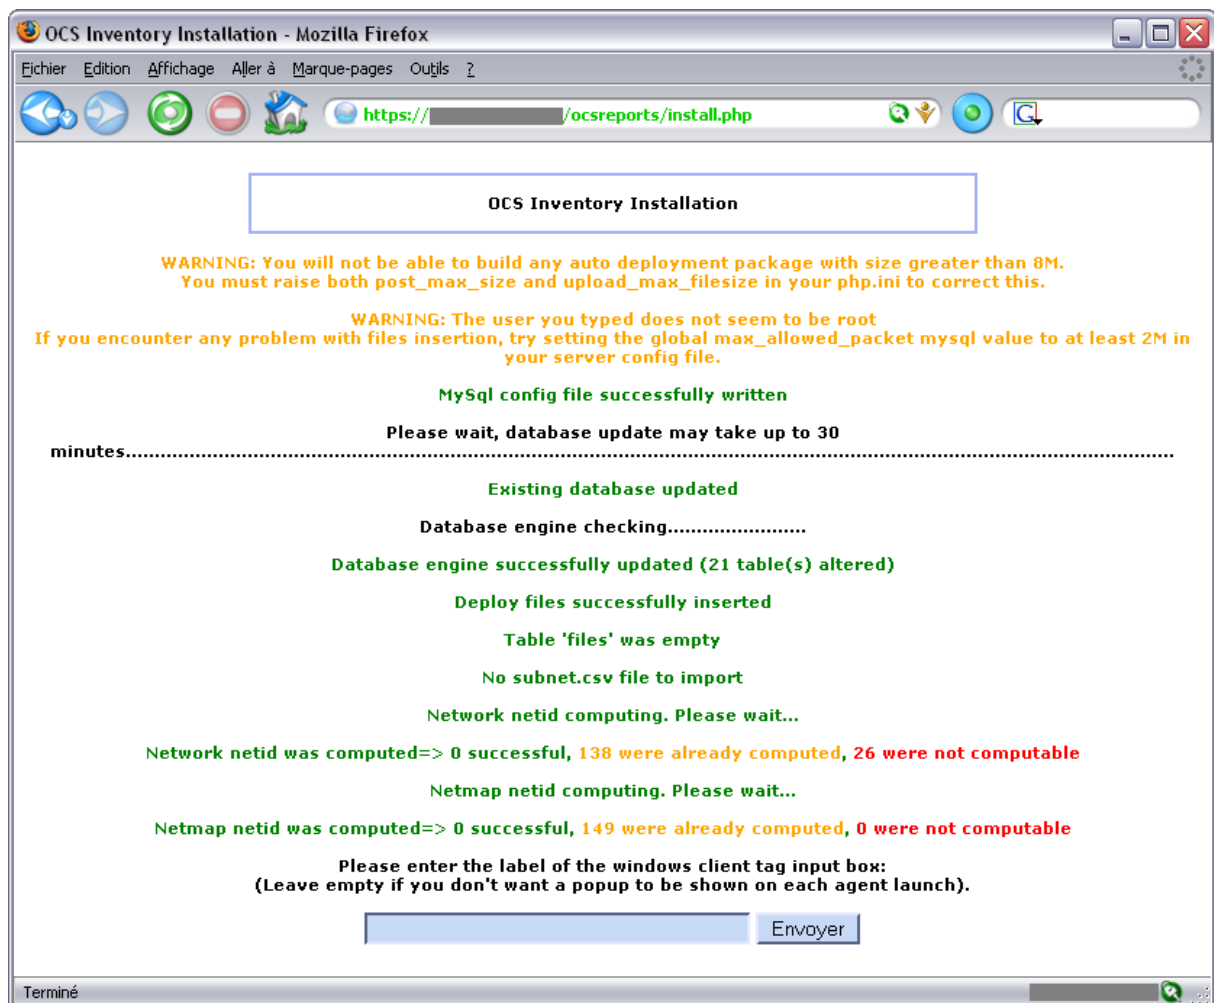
OCS Inventory Installation - Mozilla Firefox

Fichier Edition Affichage Aller à Marque-pages Outils ?

https://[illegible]/ocsreports/install.php

OCS Inventory Installation

WARNING: You will not be able to build any auto deployment package with size greater than 8M.
You must raise both post_max_size and upload_max_filesize in your php.ini to correct this.

WARNING: The user you typed does not seem to be root
If you encounter any problem with files insertion, try setting the global max_allowed_packet mysql value to at least 2M in your server config file.

MySql config file successfully written

Please wait, database update may take up to 30 minutes.................................................................................................................................................

Existing database updated

Database engine checking......................

Database engine successfully updated (21 table(s) altered)

Deploy files successfully inserted

Table 'files' was empty

No subnet.csv file to import

Network netid computing. Please wait...

Network netid was computed=> 0 successful, 138 were already computed, 26 were not computable

Netmap netid computing. Please wait...

Netmap netid was computed=> 0 successful, 149 were already computed, 0 were not computable

Please enter the label of the windows client tag input box:
(Leave empty if you don't want a popup to be shown on each agent launch).

Envoyer

Terminé